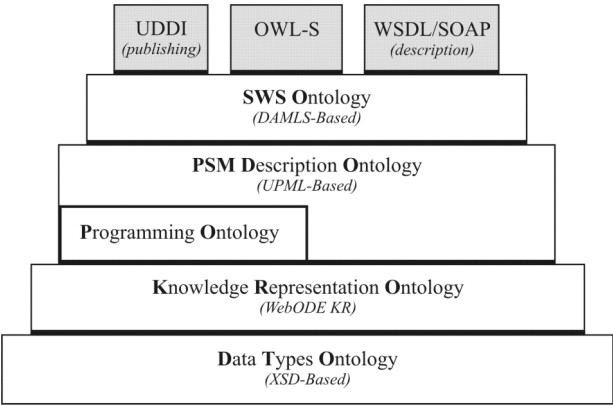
UDDI
(publishing)

OWL-S

WSDL/SOAP
(description)

SWS Ontology
(DAMLS-Based)

PSM Description Ontology
(UPML-Based)

Programming Ontology

Knowledge Representation Ontology
(WebODE KR)

Data Types Ontology
(XSD-Based)